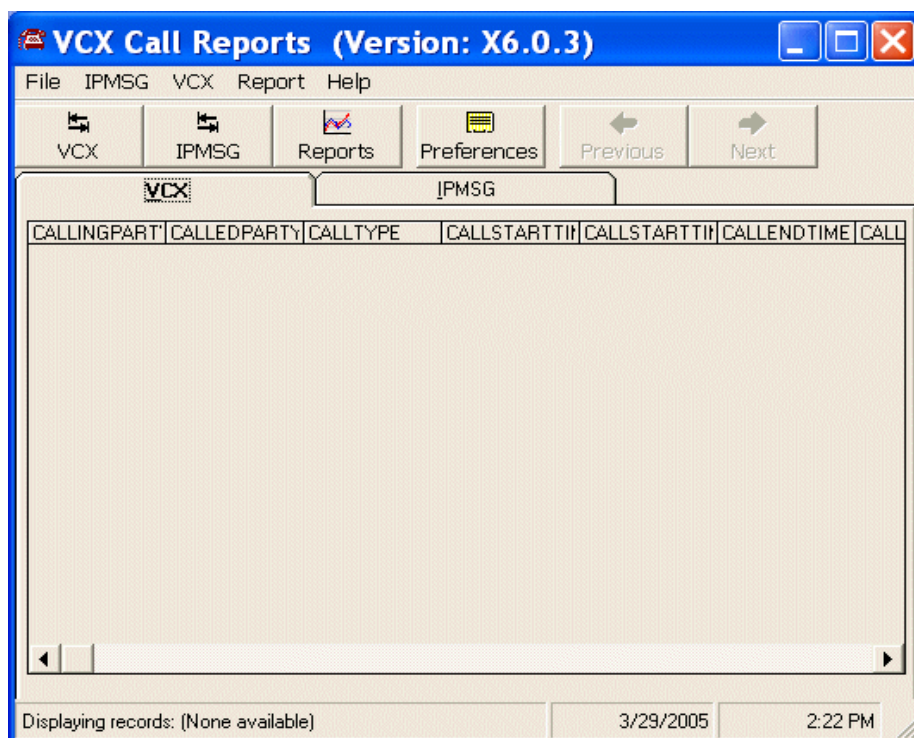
VCX Call Reports (Version: X6.0.3)

File IPMSG VCX Report Help

VCX IPMSG Reports Preferences Previous Next

VCX IPMSG

| CALLINGPART | CALLEDPARTY | CALLTYPE | CALLSTARTTII | CALLSTARTTII | CALLENDTIME | CALL |
|---|---|---|---|---|---|---|

Displaying records: (None available) 3/29/2005 2:22 PM